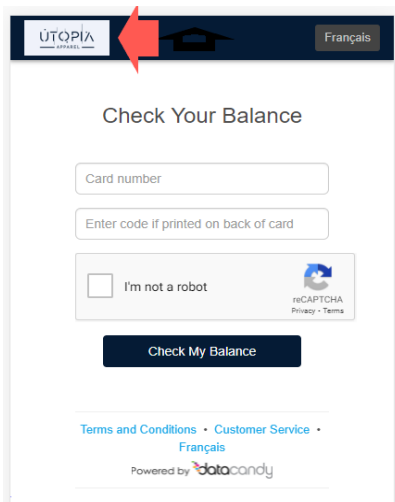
ÚTOPIA
APPAREL

Français

Check Your Balance

Card number

Enter code if printed on back of card

I'm not a robot

reCAPTCHA
Privacy - Terms

Check My Balance

Terms and Conditions • Customer Service • Français

Powered by datacandy